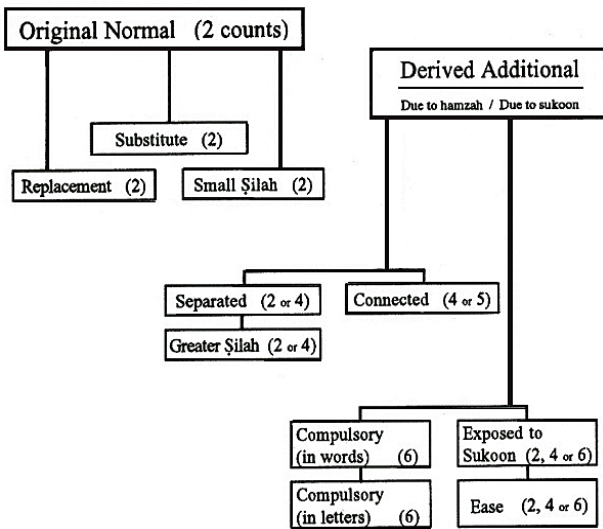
Original Normal (2 counts)

Substitute (2)

Replacement (2)

Small Şilah (2)

Derived Additional

Due to hamzah / Due to sukoon

Separated (2 or 4)

Connected (4 or 5)

Greater Şilah (2 or 4)

Compulsory (in words) (6)

Exposed to Sukoon (2, 4 or 6)

Compulsory (in letters) (6)

Ease (2, 4 or 6)